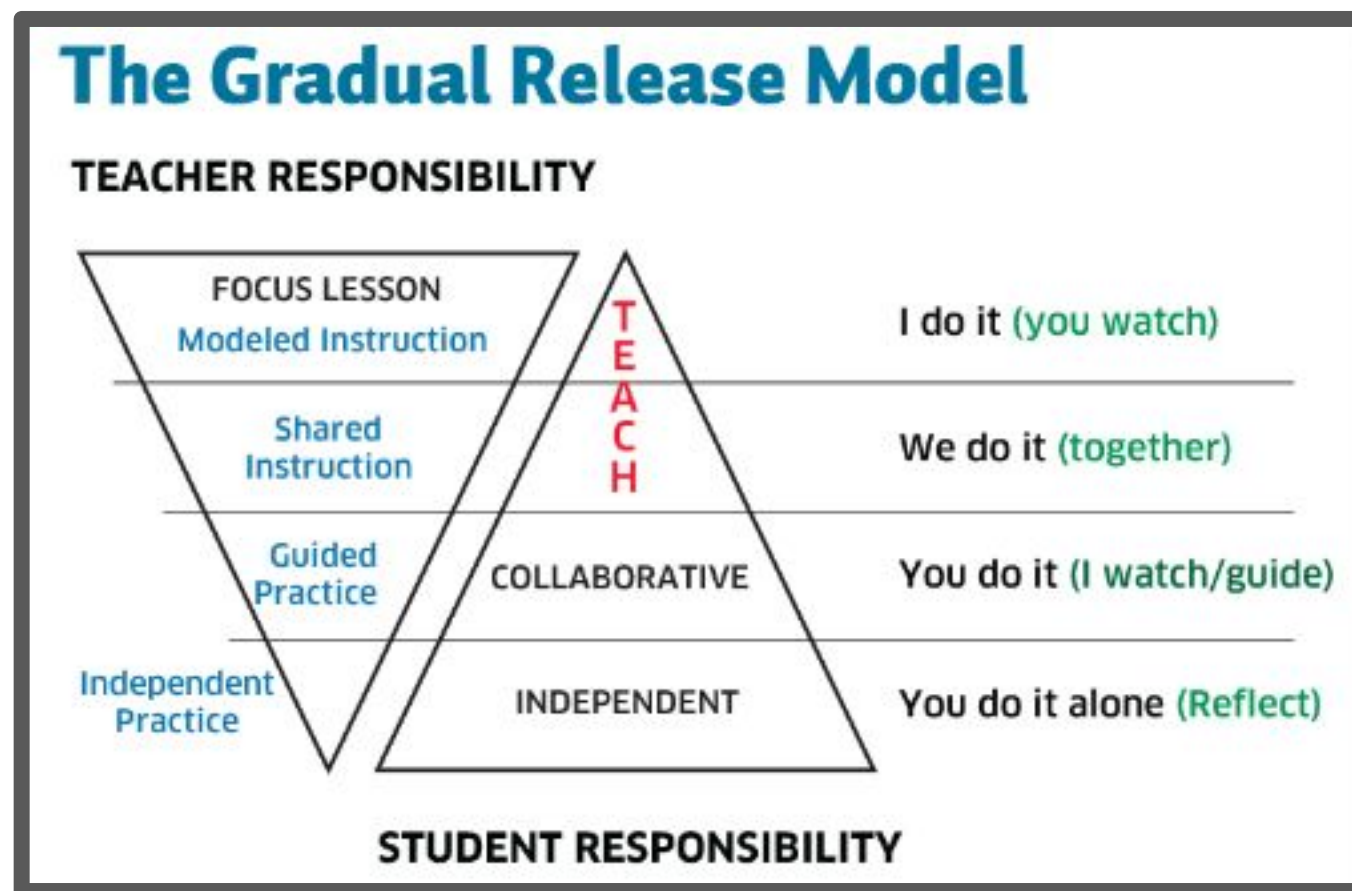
The Gradual Release Model

TEACHER RESPONSIBILITY

FOCUS LESSON
Modeled Instruction

T
E
A
C
H

I do it (you watch)

Shared Instruction

We do it (together)

Guided Practice

COLLABORATIVE

You do it (I watch/guide)

Independent Practice

INDEPENDENT

You do it alone (Reflect)

STUDENT RESPONSIBILITY